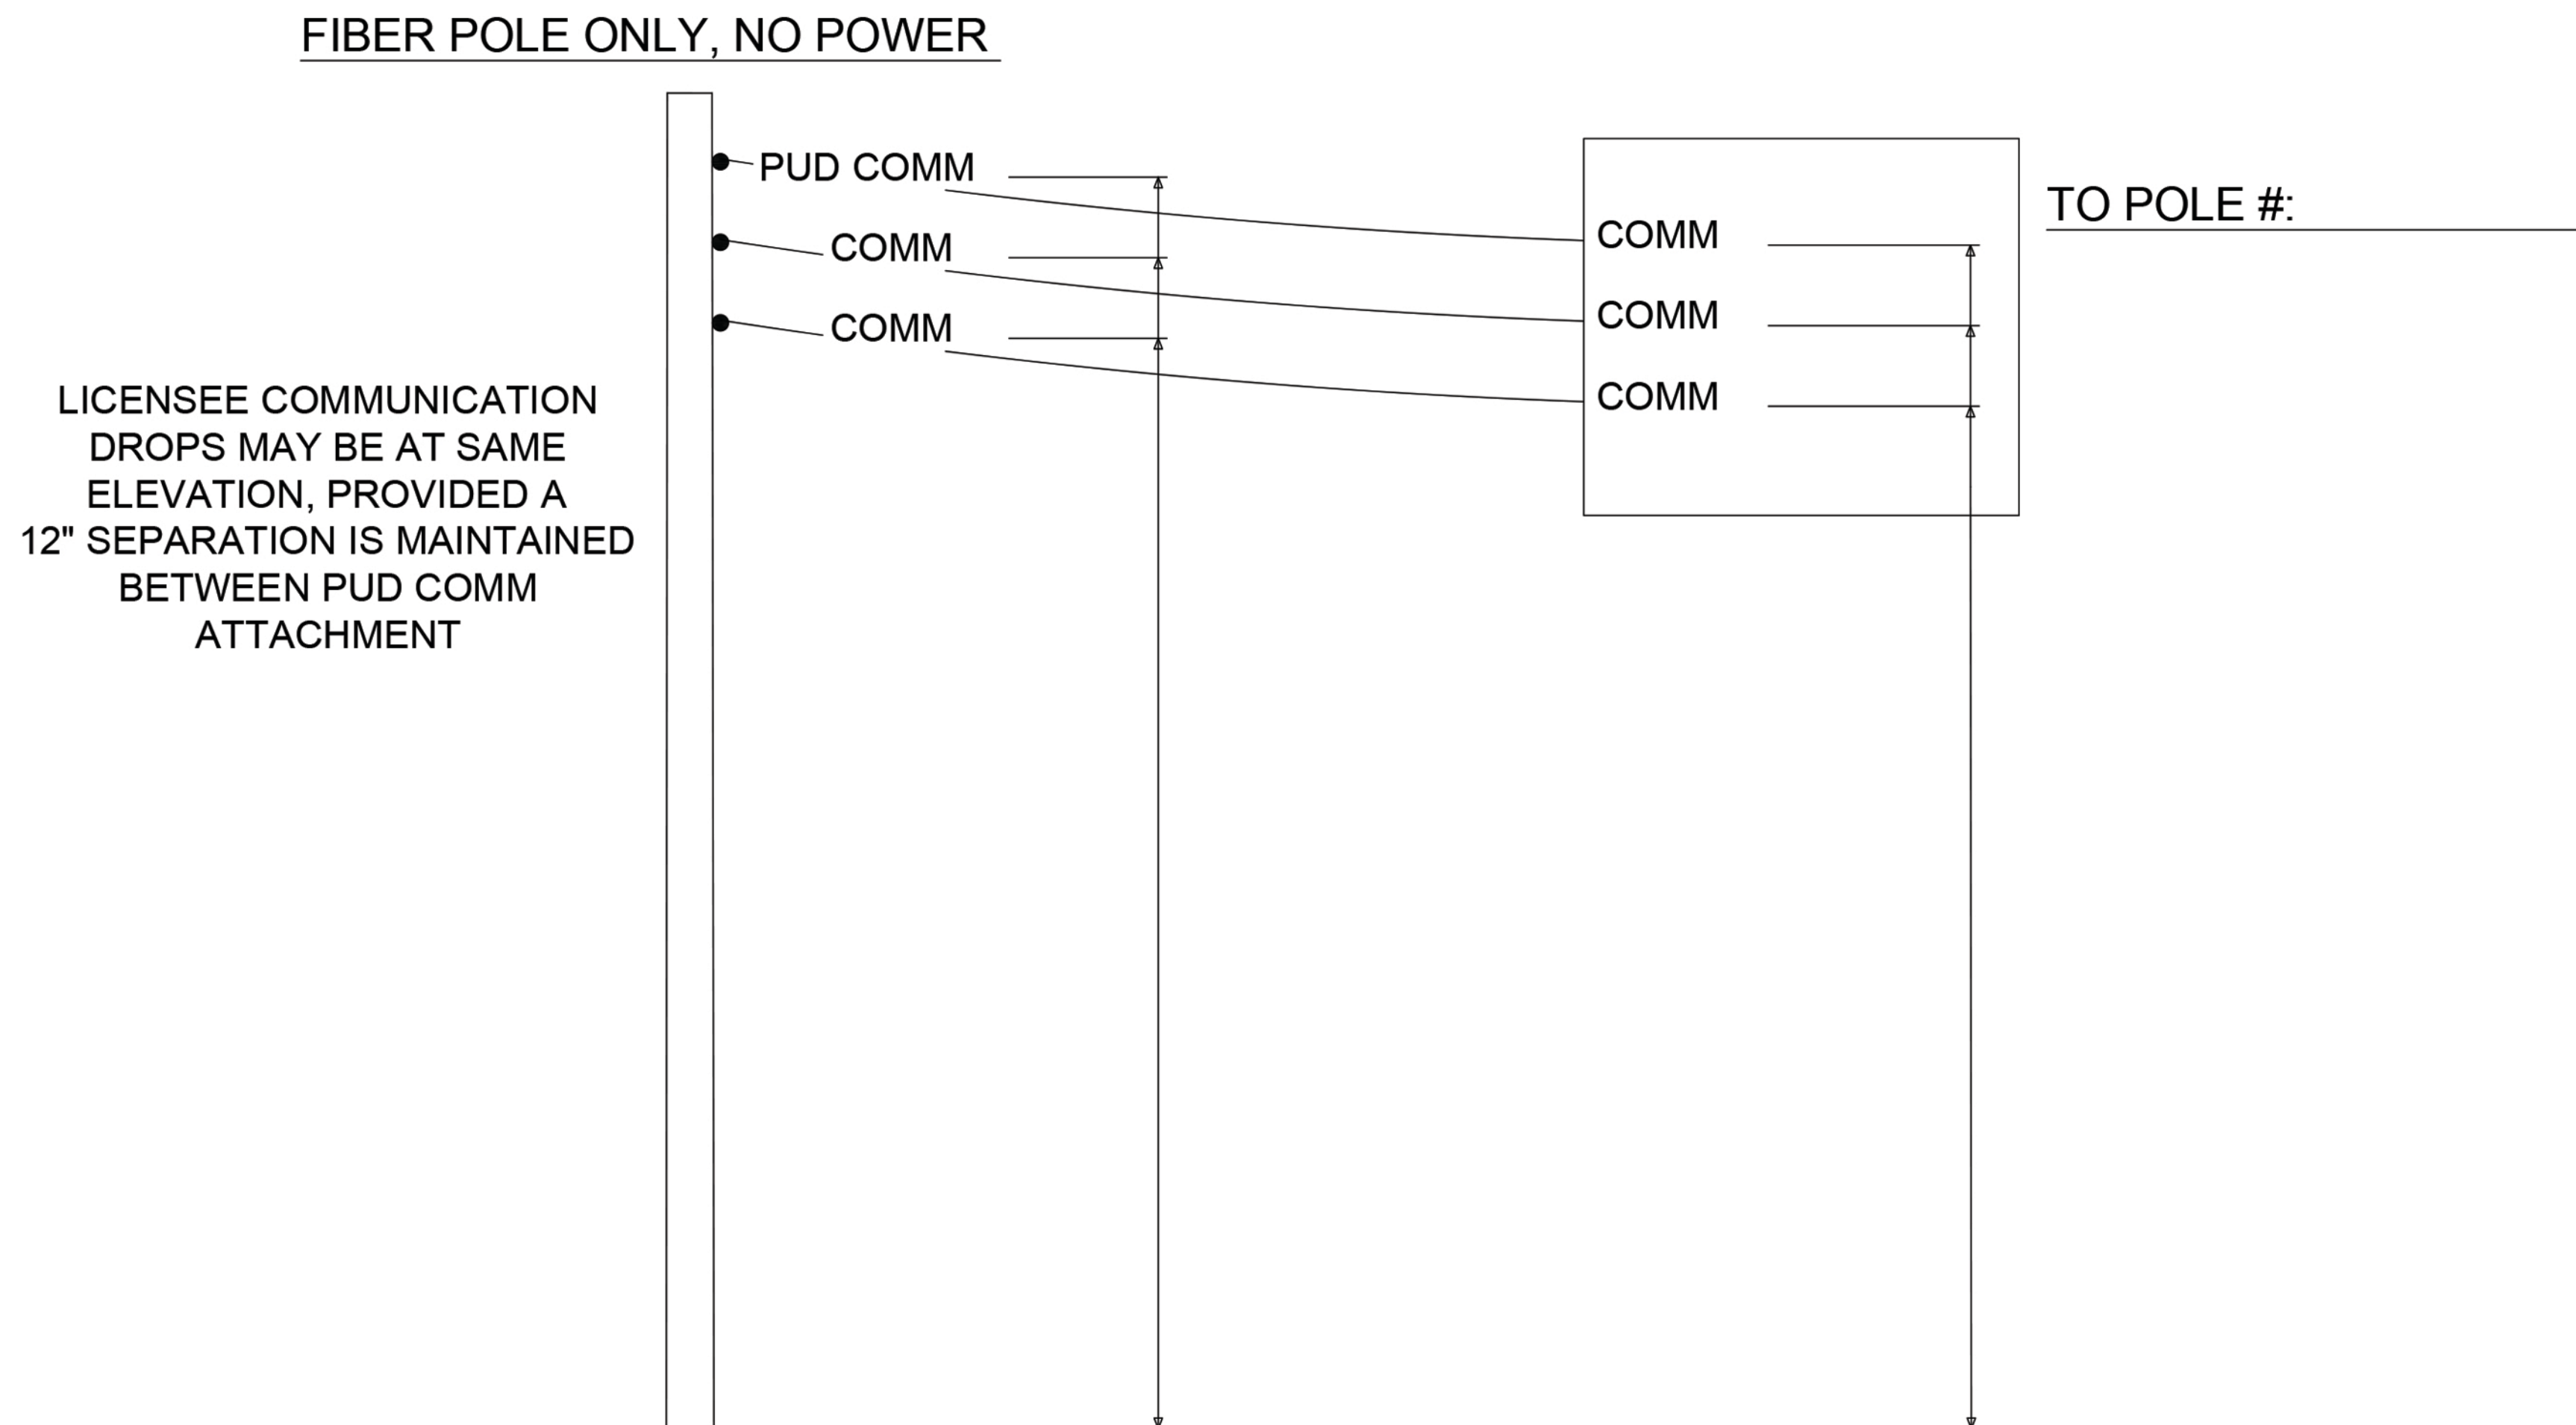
FIBER POLE ONLY, NO POWER

PUD COMM

COMM

COMM

TO POLE #:

COMM

COMM

COMM

LICENSEE COMMUNICATION DROPS MAY BE AT SAME ELEVATION, PROVIDED A 12" SEPARATION IS MAINTAINED BETWEEN PUD COMM ATTACHMENT